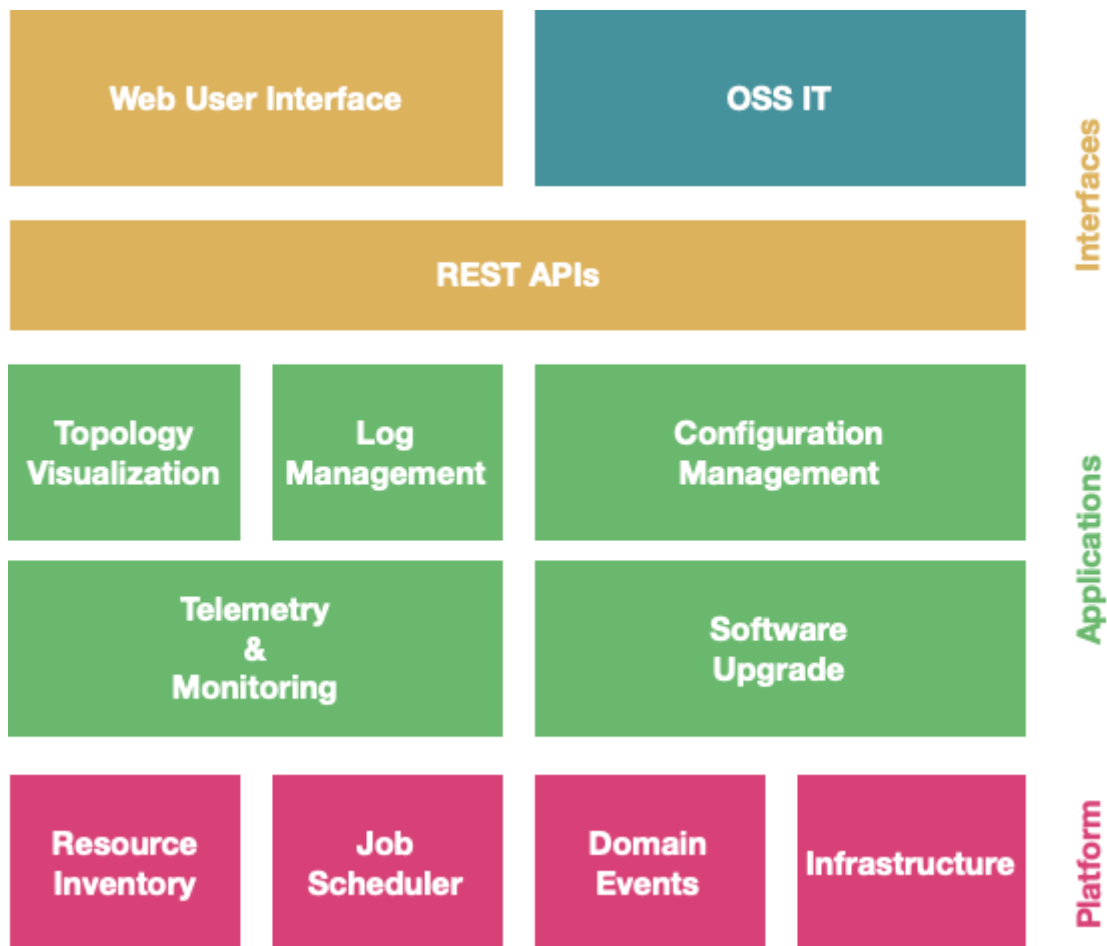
Web User Interface

OSS IT

REST APIs

Interfaces

Topology Visualization

Log Management

Configuration Management

Telemetry & Monitoring

Software Upgrade

Applications

Resource Inventory

Job Scheduler

Domain Events

Infrastructure

Platform